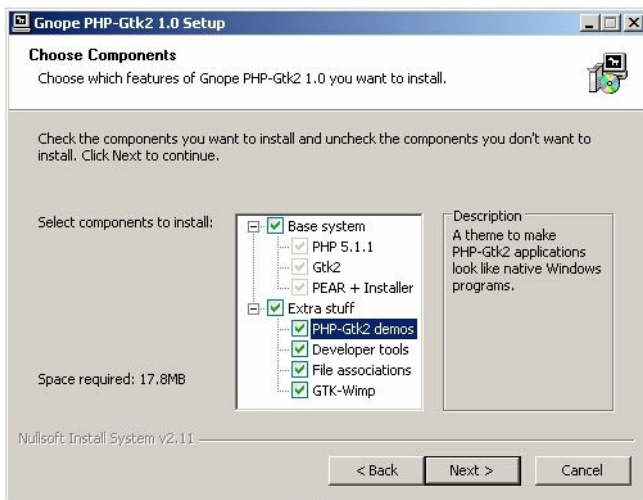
Gnope PHP-Gtk2 1.0 Setup

Choose Components
Choose which features of Gnope PHP-Gtk2 1.0 you want to install.

Check the components you want to install and uncheck the components you don't want to install. Click Next to continue.

Select components to install:

Base system
PHP 5.1.1
Gtk2
PEAR + Installer
Extra stuff
PHP-Gtk2 demos
Developer tools
File associations
GTK-Wimp

Description
A theme to make PHP-Gtk2 applications look like native Windows programs.

Space required: 17.8MB

Nullsoft Install System v2.11

< Back
Next >
Cancel